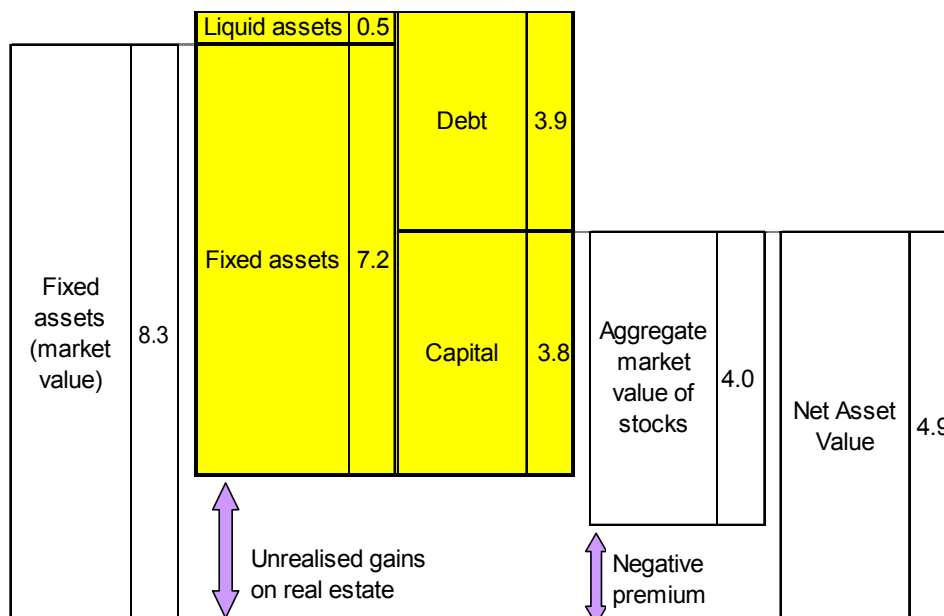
| Fixed assets (market value) | 8.3 |
|---|---|

| Liquid assets | 0.5 |
|---|---|
| Fixed assets | 7.2 |

| Debt | 3.9 |
|---|---|
| Capital | 3.8 |

| Aggregate market value of stocks | 4.0 |
|---|---|

| Net Asset Value | 4.9 |
|---|---|

Unrealised gains on real estate

Negative premium